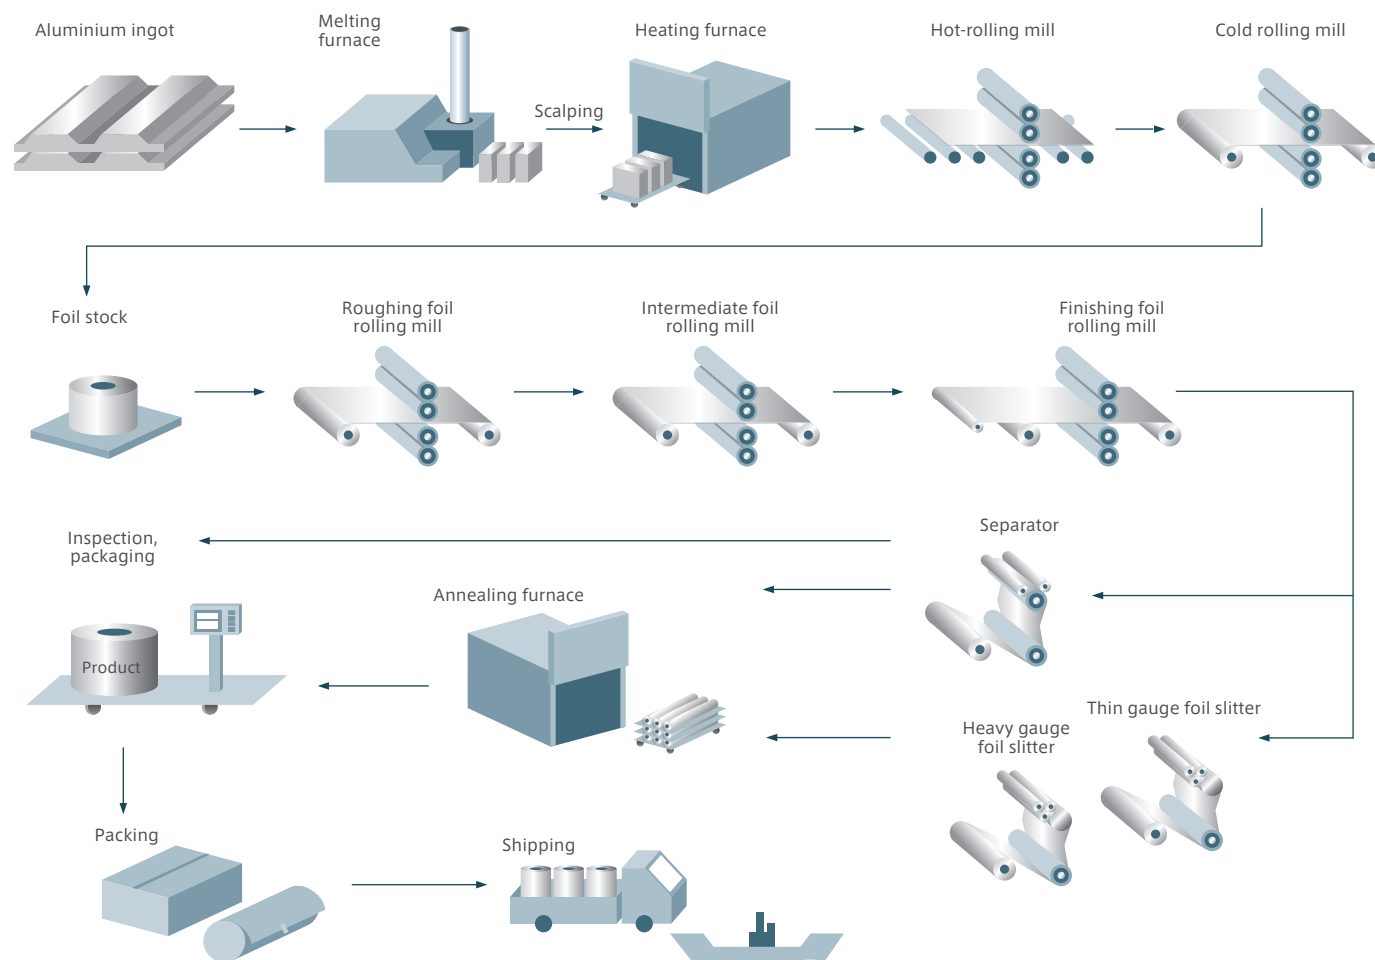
Aluminium ingot

Melting furnace

Scalping

Heating furnace

Hot-rolling mill

Cold rolling mill

Foil stock

Roughing foil rolling mill

Intermediate foil rolling mill

Finishing foil rolling mill

Separator

Inspection, packaging

Annealing furnace

Product

Heavy gauge foil slitter

Thin gauge foil slitter

Packing

Shipping